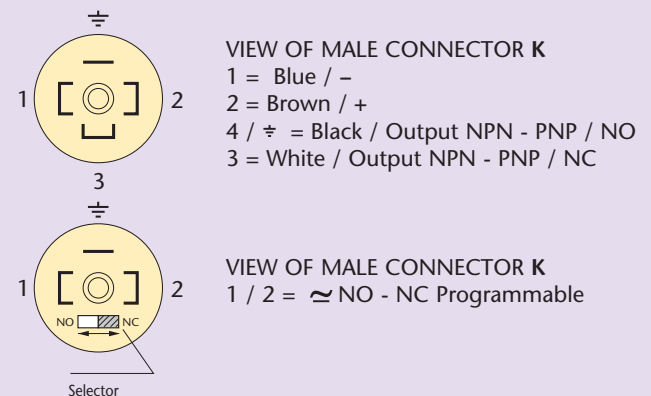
$\div$

1 2

3

VIEW OF MALE CONNECTOR **K**
1 = Blue / –
2 = Brown / +
4 / $\div$ = Black / Output NPN - PNP / NO
3 = White / Output NPN - PNP / NC

$\div$

1 2

NO NC

Selector

VIEW OF MALE CONNECTOR **K**
1 / 2 = $\simeq$ NO - NC Programmable